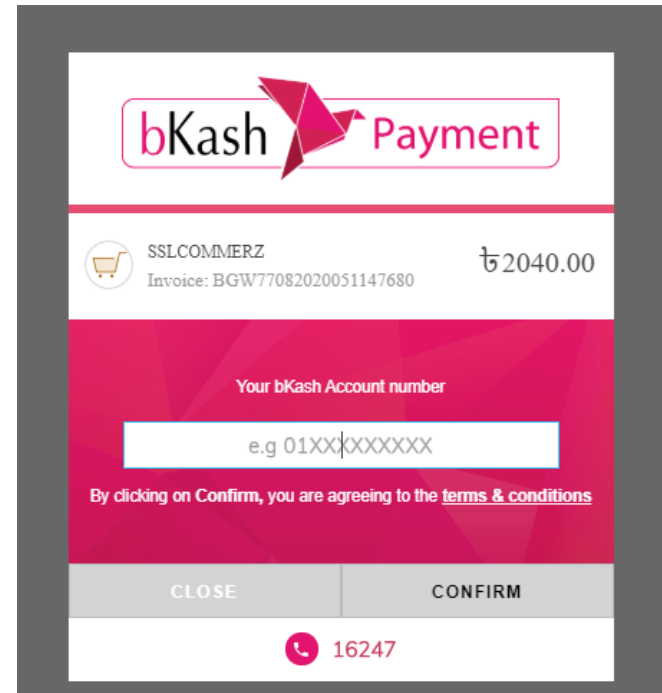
bKash Payment

SSLCOMMERZ
Invoice: BGW77082020051147680

৳2040.00

Your bKash Account number

e.g 01XXXXXXXXX

By clicking on Confirm, you are agreeing to the terms & conditions

CLOSE

CONFIRM

16247